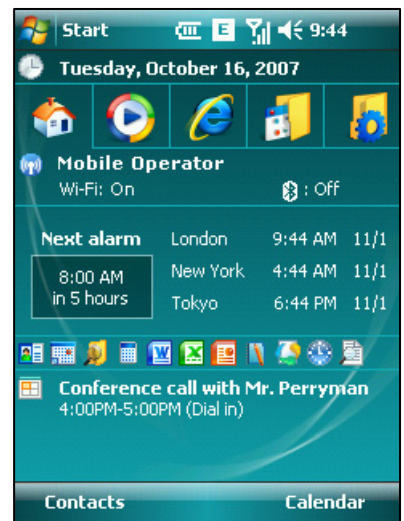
Start E 9:44

Tuesday, October 16, 2007

Mobile Operator
Wi-Fi: On : Off

Next alarm
8:00 AM in 5 hours

| London | 9:44 AM | 11/1 |
|---|---|---|
| New York | 4:44 AM | 11/1 |
| Tokyo | 6:44 PM | 11/1 |

Conference call with Mr. Perryman
4:00PM-5:00PM (Dial in)

Contacts Calendar